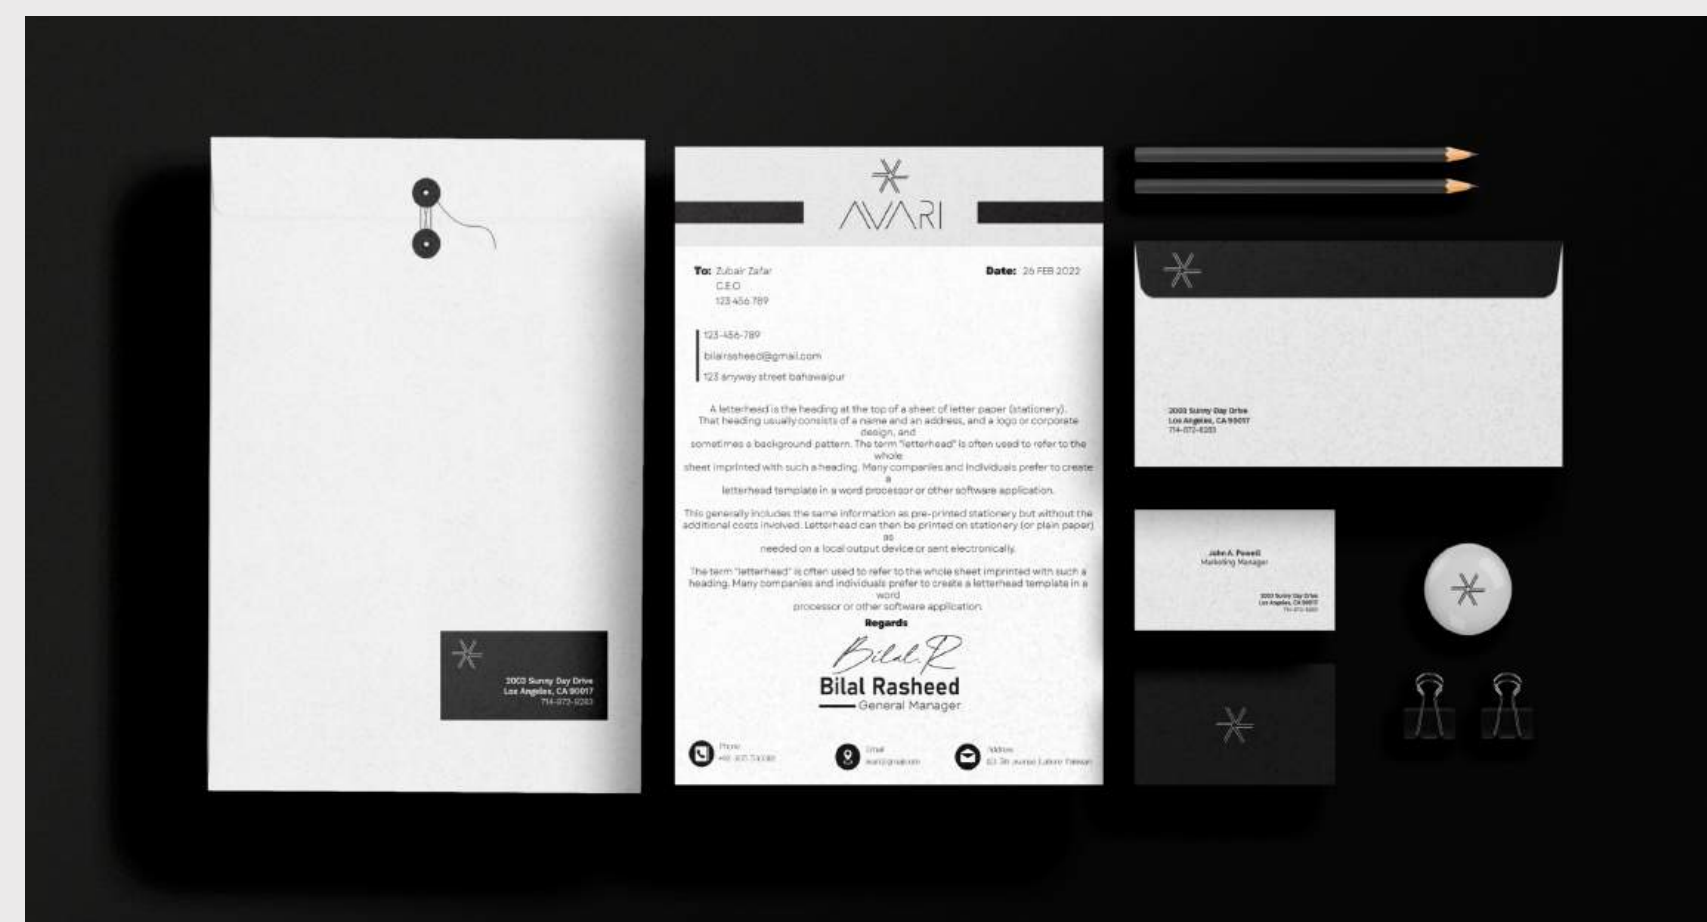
2000 Sunny Day Drive
Los Angeles, CA 90017
714-872-9283

AVARI

To: Zubair Zafar
C.E.O
123 456 789

Date: 26 FEB 2022

123-456-789
bilalrasheed@gmail.com
123 anyway street bahawalpur

A letterhead is the heading at the top of a sheet of letter paper (stationery). That heading usually consists of a name and an address, and a logo or corporate design, and sometimes a background pattern. The term "letterhead" is often used to refer to the whole sheet imprinted with such a heading. Many companies and individuals prefer to create a letterhead template in a word processor or other software application.

This generally includes the same information as pre-printed stationery but without the additional costs involved. Letterhead can then be printed on stationery (or plain paper) as needed on a local output device or sent electronically.

The term "letterhead" is often used to refer to the whole sheet imprinted with such a heading. Many companies and individuals prefer to create a letterhead template in a word processor or other software application.

Regards

Bilal R

Bilal Rasheed
General Manager

Phone
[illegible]

Email
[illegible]

Address
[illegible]

2000 Sunny Day Drive
Los Angeles, CA 90017
714-872-9283

John A. Powell
Marketing Manager

2000 Sunny Day Drive
Los Angeles, CA 90017
714-872-9283